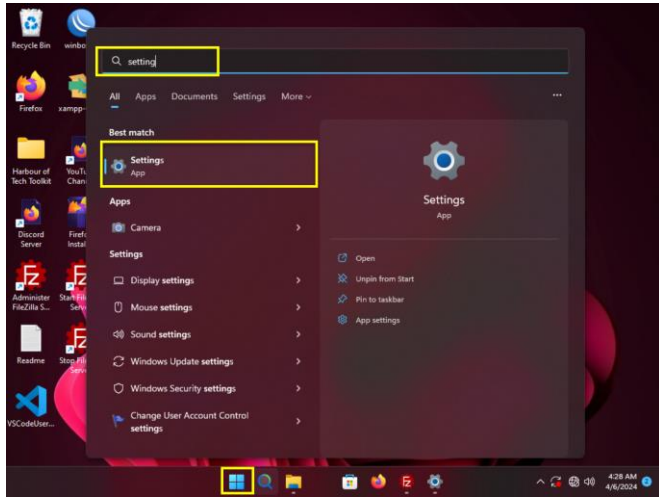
Recycle Bin
winbo

Firefox
xampp-

Harbour of Tech Toolkit
YouTu Chan

Discord Server
Firefo Instal

Administer FileZilla S...
Start Fil Serv

Readme
Stop Fil Serv

VSCodeUser...

setting

All Apps Documents Settings More

...

Best match

Settings
App

Apps

Camera

Settings

Display settings

Mouse settings

Sound settings

Windows Update settings

Windows Security settings

Change User Account Control settings

Settings
App

Open

Unpin from Start

Pin to taskbar

App settings

4:28 AM
4/6/2024